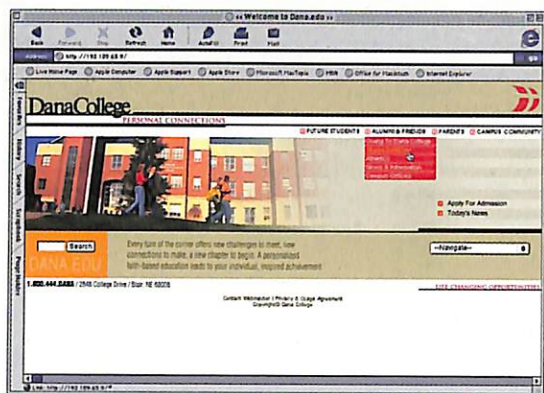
« Welcome to Dana.edu »

Back Forward Stop Refresh Home AutoFill Print Mail

Address http://192.189.63.9/

Live Home Page Apple Computer Apple Support Apple Store Microsoft MacTopia MSN Office for Macintosh Internet Explorer

Favorites History Search Scrapbook Page Holder

DanaCollege
PERSONAL CONNECTIONS

FUTURE STUDENTS ALUMNI & FRIENDS PARENTS CAMPUS COMMUNITY

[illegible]

Apply For Admission
Today's News

Search
DANA EDU

Every turn of the corner offers new challenges to meet, new connections to make, a new chapter to begin. A personalized faith-based education leads to your individual, inspired achievement.

--Navigate--

1.800.444.DANA / 2848 College Drive / Blair, NE 68008

LIFE CHANGING OPPORTUNITIES

Contact Webmaster | Privacy & Usage Agreement
Copyright© Dana College

Link: http://192.189.63.9/